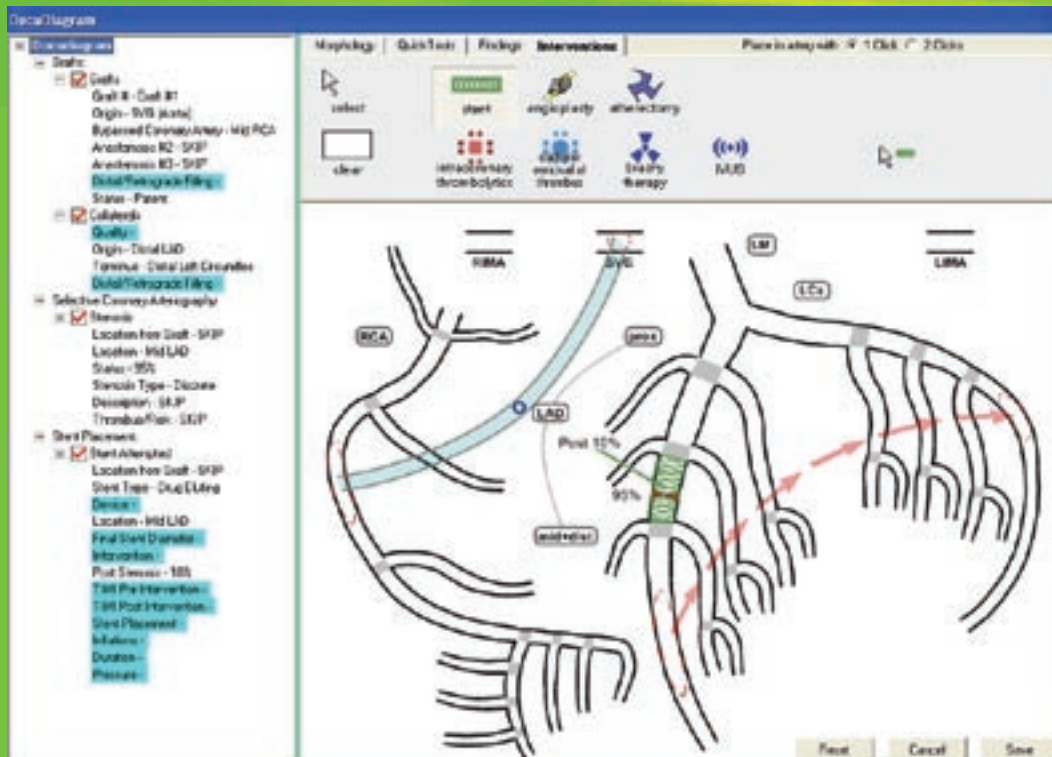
Decal Diagram

Coronariogram
Grafts
Grafts
Graft # - Graft #1
Origin - SVG (aorta)
Bypassed Coronary Artery - Mid RCA
Anastomosis #2 - SKIP
Anastomosis #3 - SKIP
Distal Retrograde Filling -
Status - Patent
Collaterals
Quality -
Origin - Distal LAD
Terminus - Distal Left Circumflex
Distal Retrograde Filling -
Selective Coronary Arteriography
Stenosis
Location from Graft - SKIP
Location - Mid LAD
Status - 95%
Stenosis Type - Discrete
Description - SKIP
Thrombus Risk - SKIP
Stent Placement
Stent Attempted
Location from Graft - SKIP
Stent Type - Drug Eluting
Device -
Location - Mid LAD
Final Stent Diameter -
Intervention -
Post Stenosis - 10%
TIMI Pre Intervention -
TIMI Post Intervention -
Stent Placement -
Inflations -
Duration -
Pressure -

Morphology | QuickTools | Findings | Interventions
Place in artery with: 1 Click 2 Clicks

select
stent
angioplasty
atherectomy
clear
intracoronary thrombolytics
radiation removal of thrombus
brachy therapy
IVUS

RIMA
SVG
LM
LIMA
LCx
RCA
prox
LAD
Post 10%
95%
mid/distal

Reset
Cancel
Save